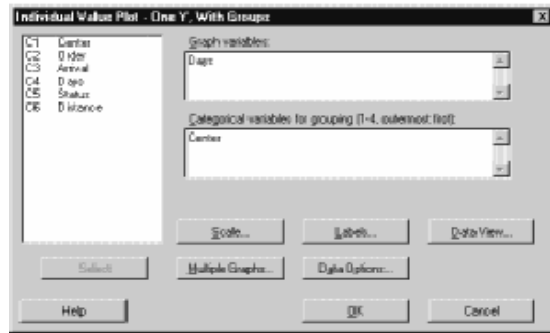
Individual Value Plot - One Y, With Groups

C1 Center
C2 Order
C3 Arrival
C4 Days
C5 Status
C6 Distance

Graph variables:
Days

Categorical variables for grouping (1-4, outermost first):
Center

Scale...
Labels...
Data View...

Select
Multiple Graphs...
Data Options...

Help
OK
Cancel